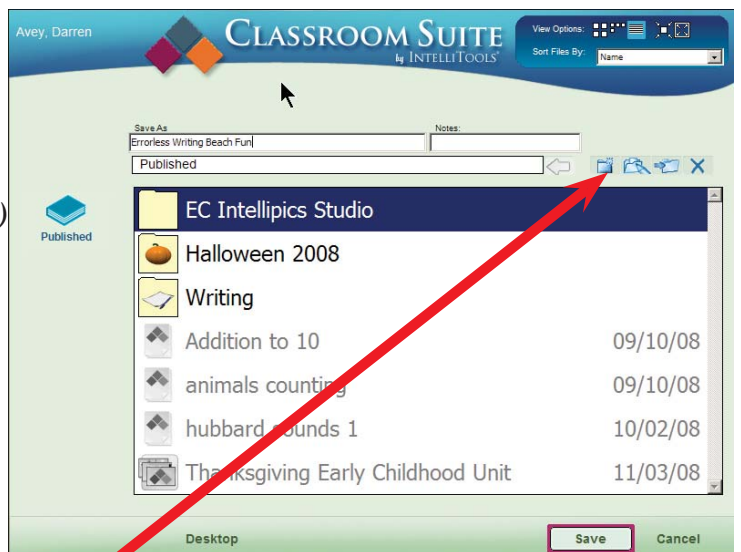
Avey, Darren

Classroom Suite by IntelliTools

View Options:

Sort Files By: Name

Save As
Errorless Writing Beach Fun

Notes:

Published

Published

EC Intellipics Studio

Halloween 2008

Writing

Addition to 10 09/10/08

animals counting 09/10/08

hubbard sounds 1 10/02/08

Thanksgiving Early Childhood Unit 11/03/08

Desktop

Save

Cancel